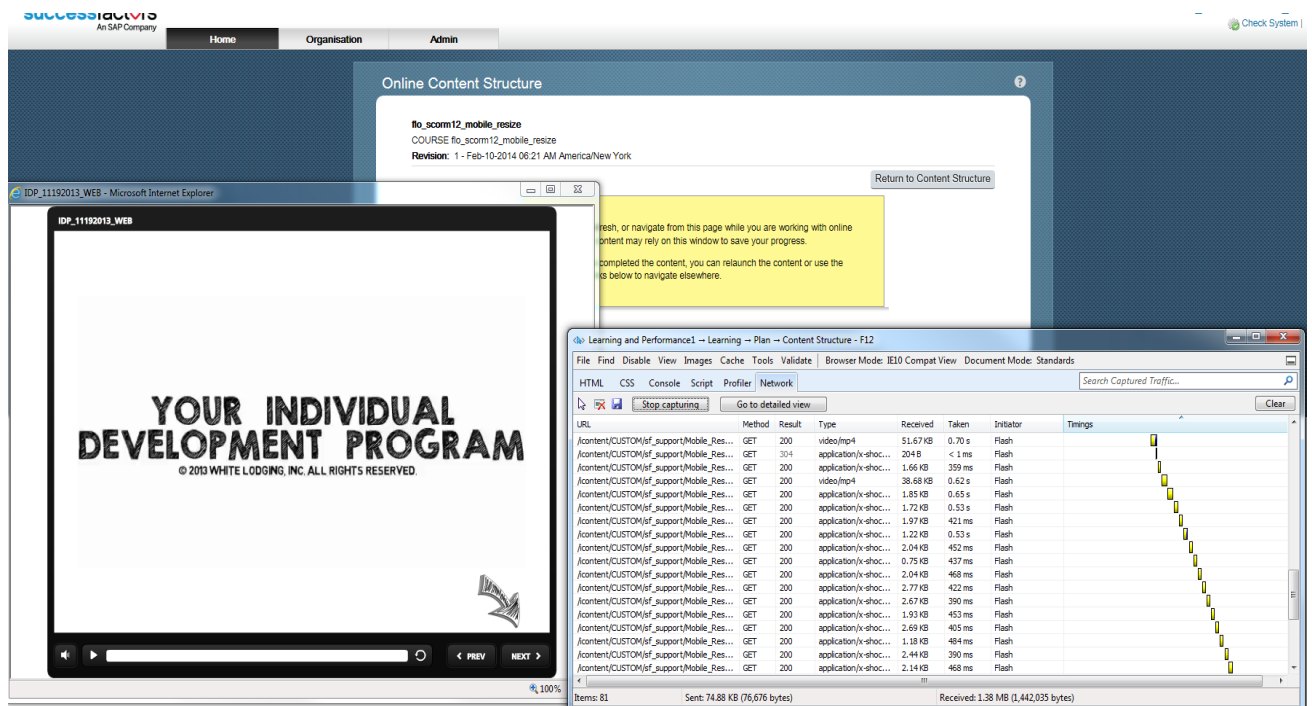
successfactors
An SAP Company

Home | Organisation | Admin

Check System |

Online Content Structure

flo_scorm12_mobile_resize
COURSE flo_scorm12_mobile_resize
Revision: 1 - Feb-10-2014 06:21 AM America/New York

Return to Content Structure

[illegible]resh, or navigate from this page while you are working with online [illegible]ontent may rely on this window to save your progress.

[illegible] completed the content, you can relaunch the content or use the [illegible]s below to navigate elsewhere.

IDP_11192013_WEB - Microsoft Internet Explorer

IDP_11192013_WEB

YOUR INDIVIDUAL DEVELOPMENT PROGRAM
© 2013 WHITE LODGING, INC. ALL RIGHTS RESERVED.

PREV NEXT

100%

Learning and Performance1 → Learning → Plan → Content Structure - F12

File Find Disable View Images Cache Tools Validate | Browser Mode: IE10 Compat View Document Mode: Standards

HTML CSS Console Script Profiler Network

Search Captured Traffic...

Stop capturing | Go to detailed view | Clear

| URL | Method | Result | Type | Received | Taken | Initiator | Timings |
|---|---|---|---|---|---|---|---|
| /content/CUSTOM/sf_support/Mobile_Res... | GET | 200 | video/mp4 | 51.67 KB | 0.70 s | Flash | |
| /content/CUSTOM/sf_support/Mobile_Res... | GET | 304 | application/x-shoc... | 204 B | < 1 ms | Flash | |
| /content/CUSTOM/sf_support/Mobile_Res... | GET | 200 | application/x-shoc... | 1.66 KB | 359 ms | Flash | |
| /content/CUSTOM/sf_support/Mobile_Res... | GET | 200 | video/mp4 | 38.68 KB | 0.62 s | Flash | |
| /content/CUSTOM/sf_support/Mobile_Res... | GET | 200 | application/x-shoc... | 1.85 KB | 0.65 s | Flash | |
| /content/CUSTOM/sf_support/Mobile_Res... | GET | 200 | application/x-shoc... | 1.72 KB | 0.53 s | Flash | |
| /content/CUSTOM/sf_support/Mobile_Res... | GET | 200 | application/x-shoc... | 1.97 KB | 421 ms | Flash | |
| /content/CUSTOM/sf_support/Mobile_Res... | GET | 200 | application/x-shoc... | 1.22 KB | 0.53 s | Flash | |
| /content/CUSTOM/sf_support/Mobile_Res... | GET | 200 | application/x-shoc... | 2.04 KB | 452 ms | Flash | |
| /content/CUSTOM/sf_support/Mobile_Res... | GET | 200 | application/x-shoc... | 0.75 KB | 437 ms | Flash | |
| /content/CUSTOM/sf_support/Mobile_Res... | GET | 200 | application/x-shoc... | 2.04 KB | 468 ms | Flash | |
| /content/CUSTOM/sf_support/Mobile_Res... | GET | 200 | application/x-shoc... | 2.77 KB | 422 ms | Flash | |
| /content/CUSTOM/sf_support/Mobile_Res... | GET | 200 | application/x-shoc... | 2.67 KB | 390 ms | Flash | |
| /content/CUSTOM/sf_support/Mobile_Res... | GET | 200 | application/x-shoc... | 1.93 KB | 453 ms | Flash | |
| /content/CUSTOM/sf_support/Mobile_Res... | GET | 200 | application/x-shoc... | 2.69 KB | 405 ms | Flash | |
| /content/CUSTOM/sf_support/Mobile_Res... | GET | 200 | application/x-shoc... | 1.18 KB | 484 ms | Flash | |
| /content/CUSTOM/sf_support/Mobile_Res... | GET | 200 | application/x-shoc... | 2.44 KB | 390 ms | Flash | |
| /content/CUSTOM/sf_support/Mobile_Res... | GET | 200 | application/x-shoc... | 2.14 KB | 468 ms | Flash | |

Items: 81 | Sent: 74.88 KB (76,676 bytes) | Received: 1.38 MB (1,442,035 bytes)